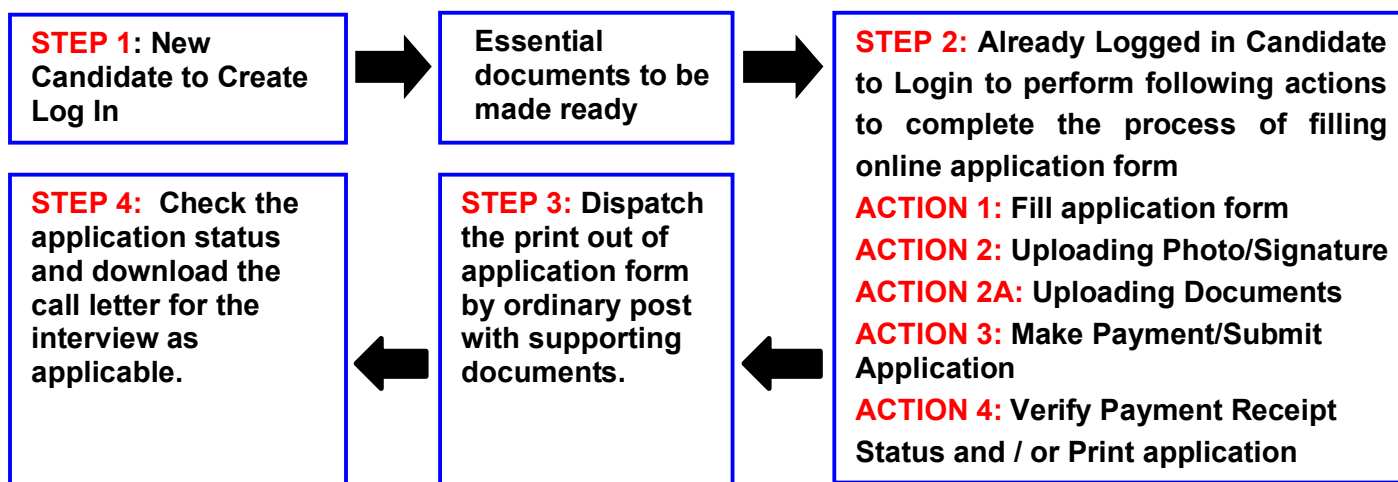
STEP 1: New Candidate to Create Log In

Essential documents to be made ready

STEP 2: Already Logged in Candidate to Login to perform following actions to complete the process of filling online application form
ACTION 1: Fill application form
ACTION 2: Uploading Photo/Signature
ACTION 2A: Uploading Documents
ACTION 3: Make Payment/Submit Application
ACTION 4: Verify Payment Receipt Status and / or Print application

STEP 3: Dispatch the print out of application form by ordinary post with supporting documents.

STEP 4: Check the application status and download the call letter for the interview as applicable.